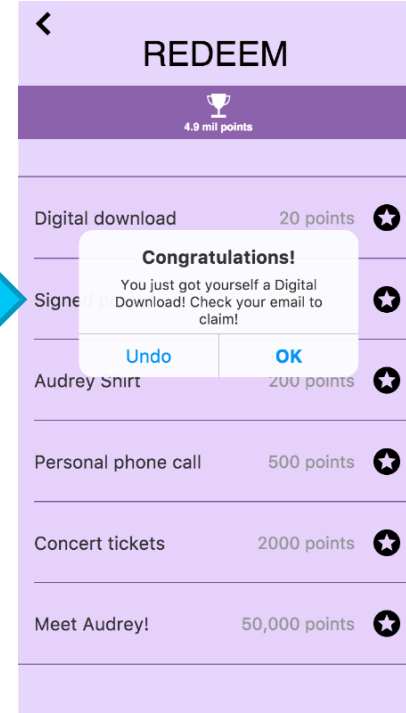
<
REDEEM

4.9 mil points

Digital download 20 points

Signe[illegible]

Audrey Shirt 200 points

Personal phone call 500 points

Concert tickets 2000 points

Meet Audrey! 50,000 points

Congratulations!
You just got yourself a Digital Download! Check your email to claim!

Undo OK